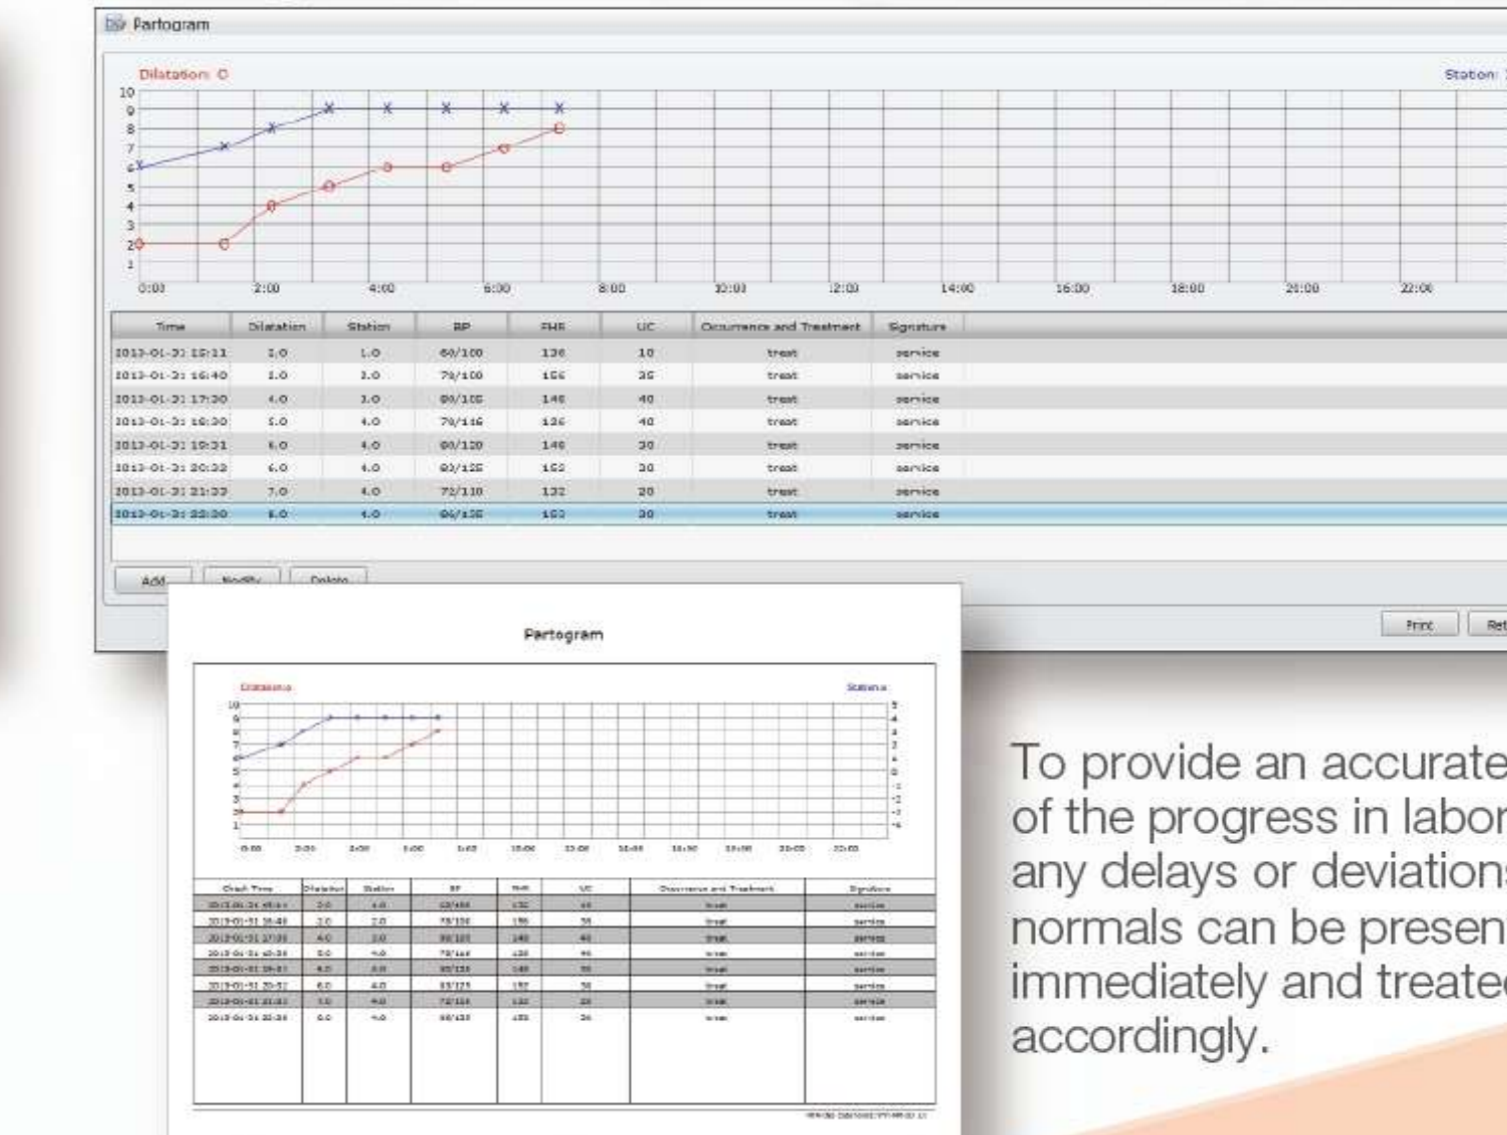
Partogram

Dilatation: O

Station: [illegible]

10
9
8
7
6
5
4
3
2
1

0:00 2:00 4:00 6:00 8:00 10:00 12:00 14:00 16:00 18:00 20:00 22:00

| Time | Dilatation | Station | BP | FHR | UC | Occurrence and Treatment | Signature |
|---|---|---|---|---|---|---|---|
| 2013-01-31 15:11 | 2.0 | 1.0 | 60/100 | 136 | 10 | treat | service |
| 2013-01-31 16:40 | 2.0 | 2.0 | 78/100 | 156 | 35 | treat | service |
| 2013-01-31 17:30 | 4.0 | 3.0 | 80/105 | 146 | 40 | treat | service |
| 2013-01-31 18:30 | 5.0 | 4.0 | 78/116 | 136 | 40 | treat | service |
| 2013-01-31 19:31 | 6.0 | 4.0 | 80/120 | 146 | 30 | treat | service |
| 2013-01-31 20:33 | 6.0 | 4.0 | 83/125 | 152 | 30 | treat | service |
| 2013-01-31 21:33 | 7.0 | 4.0 | 72/110 | 132 | 20 | treat | service |
| 2013-01-31 22:30 | 8.0 | 4.0 | 86/135 | 153 | 30 | treat | service |

Add Modify Delete

Print Ret

Partogram

Dilatation

Station

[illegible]

To provide an accurate of the progress in labor any delays or deviations normals can be presen immediately and treatec accordingly.